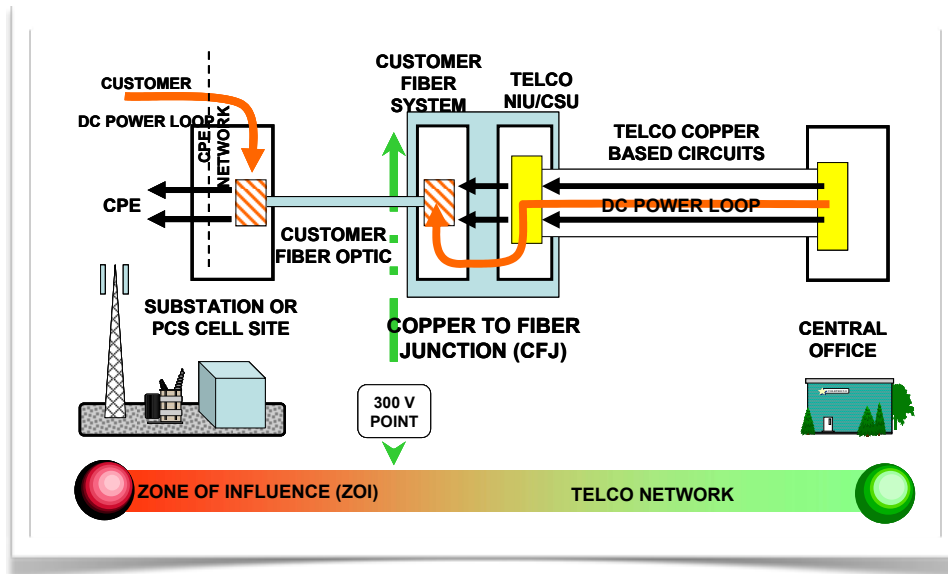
CUSTOMER
DC POWER LOOP
CPE NETWORK
CPE
CUSTOMER FIBER SYSTEM
TELCO NIU/CSU
TELCO COPPER BASED CIRCUITS
DC POWER LOOP
CUSTOMER FIBER OPTIC
SUBSTATION OR PCS CELL SITE
COPPER TO FIBER JUNCTION (CFJ)
CENTRAL OFFICE
300 V POINT
ZONE OF INFLUENCE (ZOI)
TELCO NETWORK